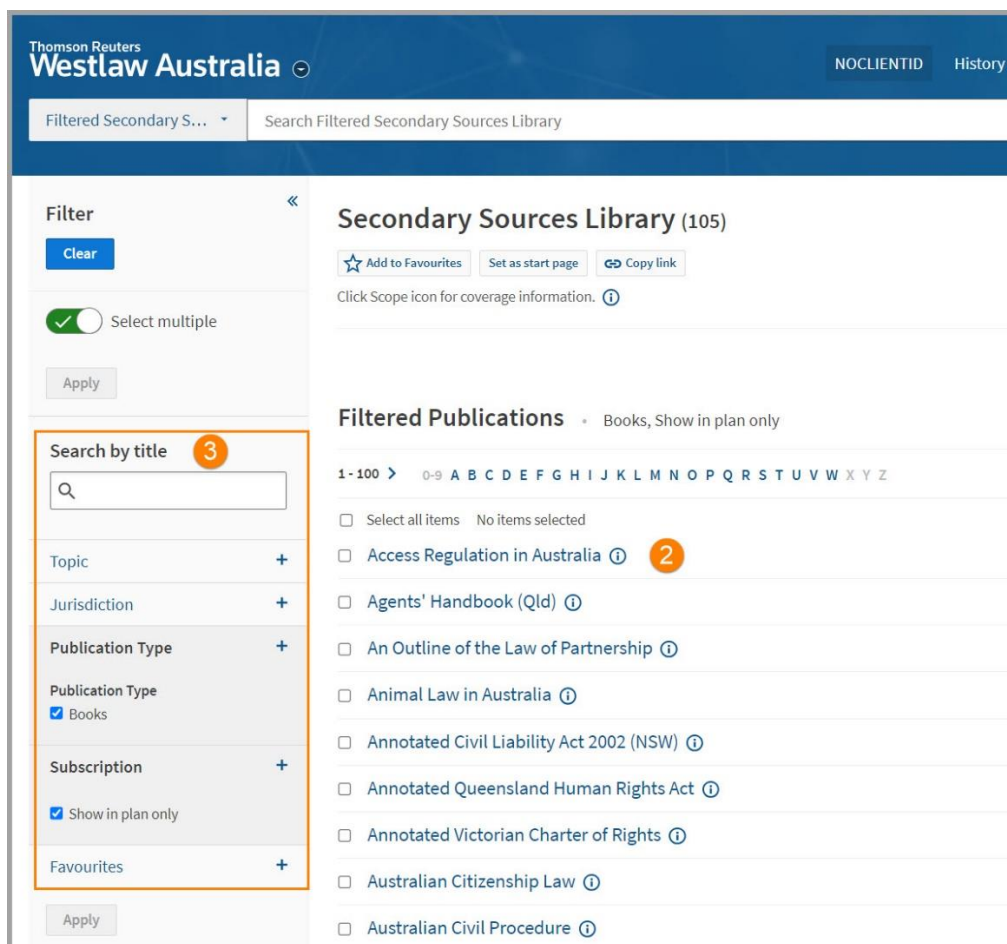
Thomson Reuters
Westlaw Australia

NOCLIENTID History

Filtered Secondary S...

Search Filtered Secondary Sources Library

Filter

«

Clear

Select multiple

Apply

Search by title 3

Topic +

Jurisdiction +

Publication Type +

Publication Type
Books

Subscription +

Show in plan only

Favourites +

Apply

Secondary Sources Library (105)

Add to Favourites Set as start page Copy link

Click Scope icon for coverage information.

Filtered Publications • Books, Show in plan only

1 - 100 > 0-9 A B C D E F G H I J K L M N O P Q R S T U V W X Y Z

Select all items No items selected

Access Regulation in Australia 2

Agents' Handbook (Qld)

An Outline of the Law of Partnership

Animal Law in Australia

Annotated Civil Liability Act 2002 (NSW)

Annotated Queensland Human Rights Act

Annotated Victorian Charter of Rights

Australian Citizenship Law

Australian Civil Procedure